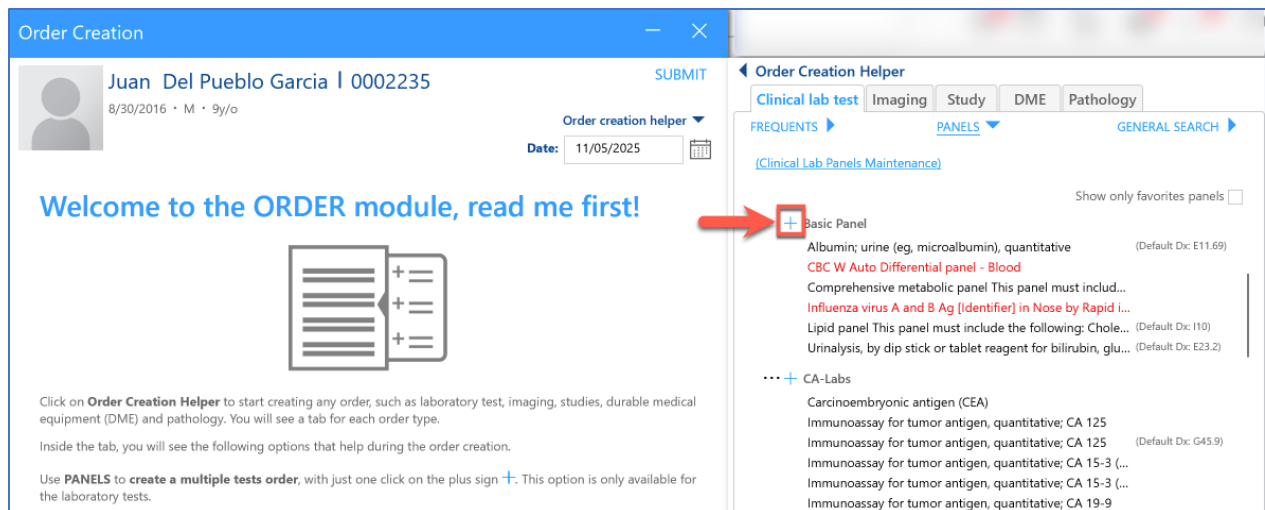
Order Creation

Juan Del Pueblo Garcia | 0002235
8/30/2016 • M • 9y/o

SUBMIT

Order creation helper

Date: 11/05/2025

Welcome to the ORDER module, read me first!

Click on **Order Creation Helper** to start creating any order, such as laboratory test, imaging, studies, durable medical equipment (DME) and pathology. You will see a tab for each order type.

Inside the tab, you will see the following options that help during the order creation.

Use **PANELS** to **create a multiple tests order**, with just one click on the plus sign +. This option is only available for the laboratory tests.

Order Creation Helper

| Clinical lab test | Imaging | Study | DME | Pathology |
|---|---|---|---|---|

FREQUENTS
PANELS
GENERAL SEARCH

(Clinical Lab Panels Maintenance)

Show only favorites panels

+ Basic Panel
Albumin; urine (eg, microalbumin), quantitative (Default Dx: E11.69)
CBC W Auto Differential panel - Blood
Comprehensive metabolic panel This panel must includ...
Influenza virus A and B Ag [Identifier] in Nose by Rapid i...
Lipid panel This panel must include the following: Chole... (Default Dx: I10)
Urinalysis, by dip stick or tablet reagent for bilirubin, glu... (Default Dx: E23.2)

+ CA-Labs
Carcinoembryonic antigen (CEA)
Immunoassay for tumor antigen, quantitative; CA 125
Immunoassay for tumor antigen, quantitative; CA 125 (Default Dx: G45.9)
Immunoassay for tumor antigen, quantitative; CA 15-3 (...
Immunoassay for tumor antigen, quantitative; CA 15-3 (...
Immunoassay for tumor antigen, quantitative; CA 19-9